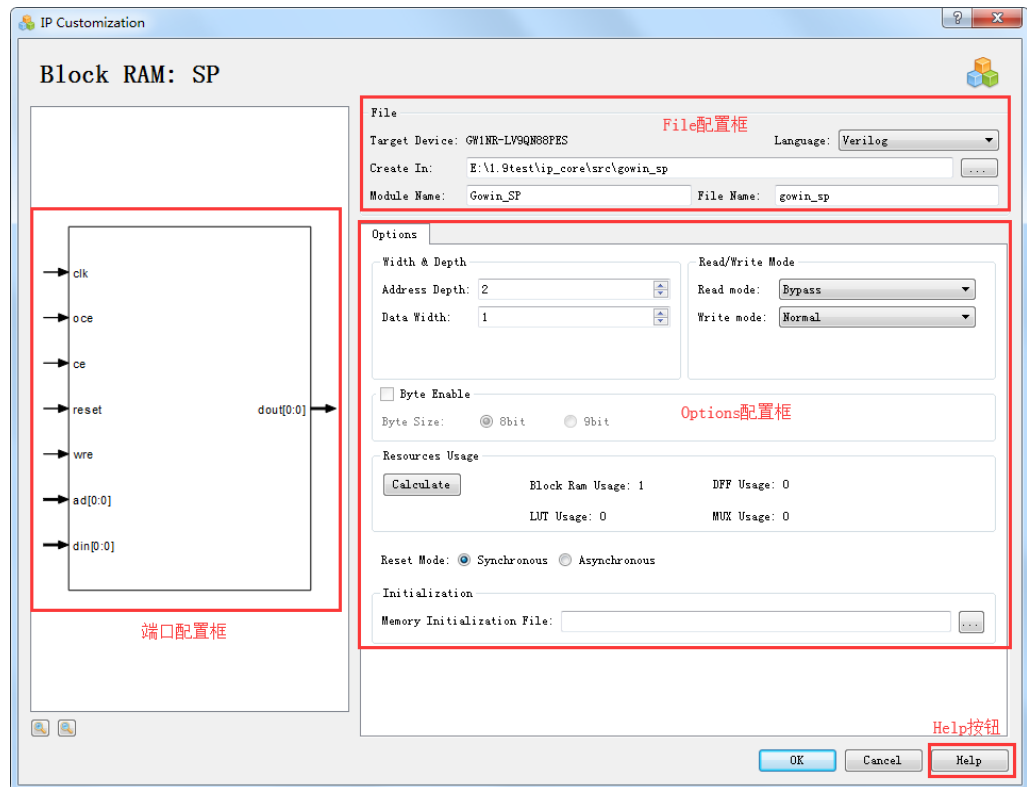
IP Customization

?

Block RAM: SP

File

File配置框

Target Device: GW1NR-LV9QN88PES

Language: Verilog

Create In: E:\1.9test\ip_core\src\gowin_sp

...

Module Name: Gowin_SP

File Name: gowin_sp

clk

oce

ce

reset

wre

ad[0:0]

din[0:0]

dout[0:0]

端口配置框

Options

Width & Depth

Address Depth: 2

Data Width: 1

Read/Write Mode

Read mode: Bypass

Write mode: Normal

Byte Enable

Byte Size: 8bit 9bit

Options配置框

Resources Usage

Calculate

Block Ram Usage: 1

DFF Usage: 0

LUT Usage: 0

MUX Usage: 0

Reset Mode: Synchronous Asynchronous

Initialization

Memory Initialization File:

...

Help按钮

OK

Cancel

Help